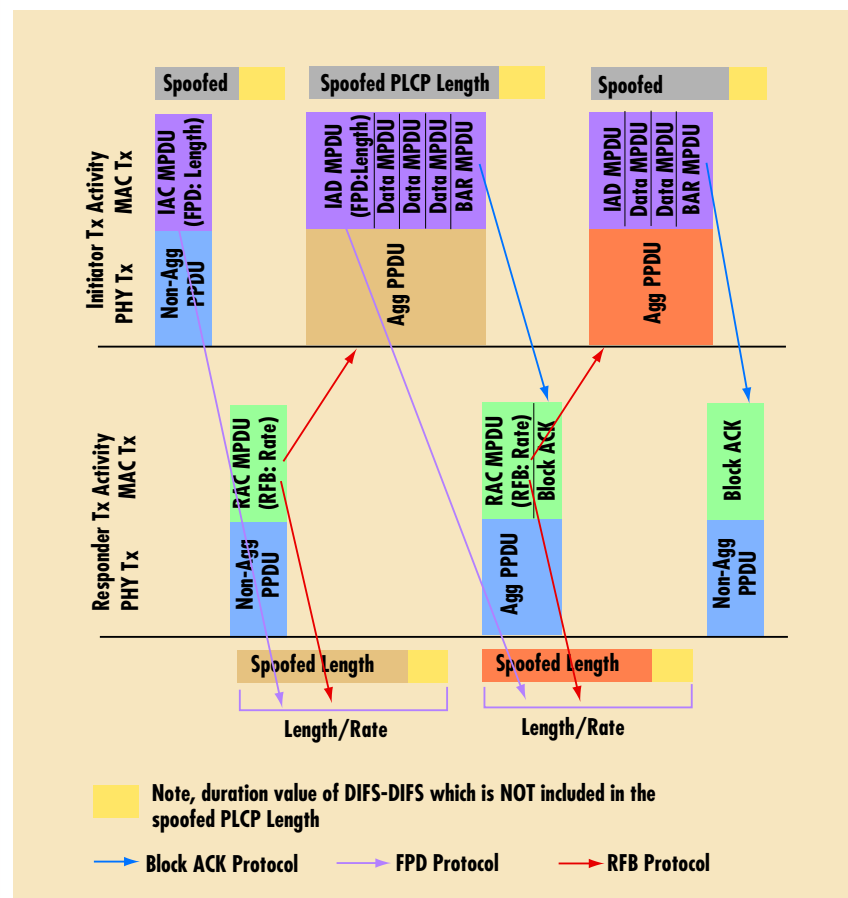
Spoofed

Spoofed PLCP Length

Spoofed

Initiator Tx Activity
MAC Tx
PHY Tx

IAC MPDU (FPD: Length)

Non-Agg PPDU

IAD MPDU (FPD:Length)
Data MPDU
Data MPDU
Data MPDU
BAR MPDU

Agg PPDU

IAD MPDU
Data MPDU
Data MPDU
BAR MPDU

Agg PPDU

Responder Tx Activity
MAC Tx
PHY Tx

RAC MPDU (RFB: Rate)

Non-Agg PPDU

RAC MPDU (RFB: Rate)
Block ACK

Agg PPDU

Block ACK

Non-Agg PPDU

Spoofed Length

Length/Rate

Spoofed Length

Length/Rate

Note, duration value of DIFS-DIFS which is NOT included in the spoofed PLCP Length

Block ACK Protocol
FPD Protocol
RFB Protocol